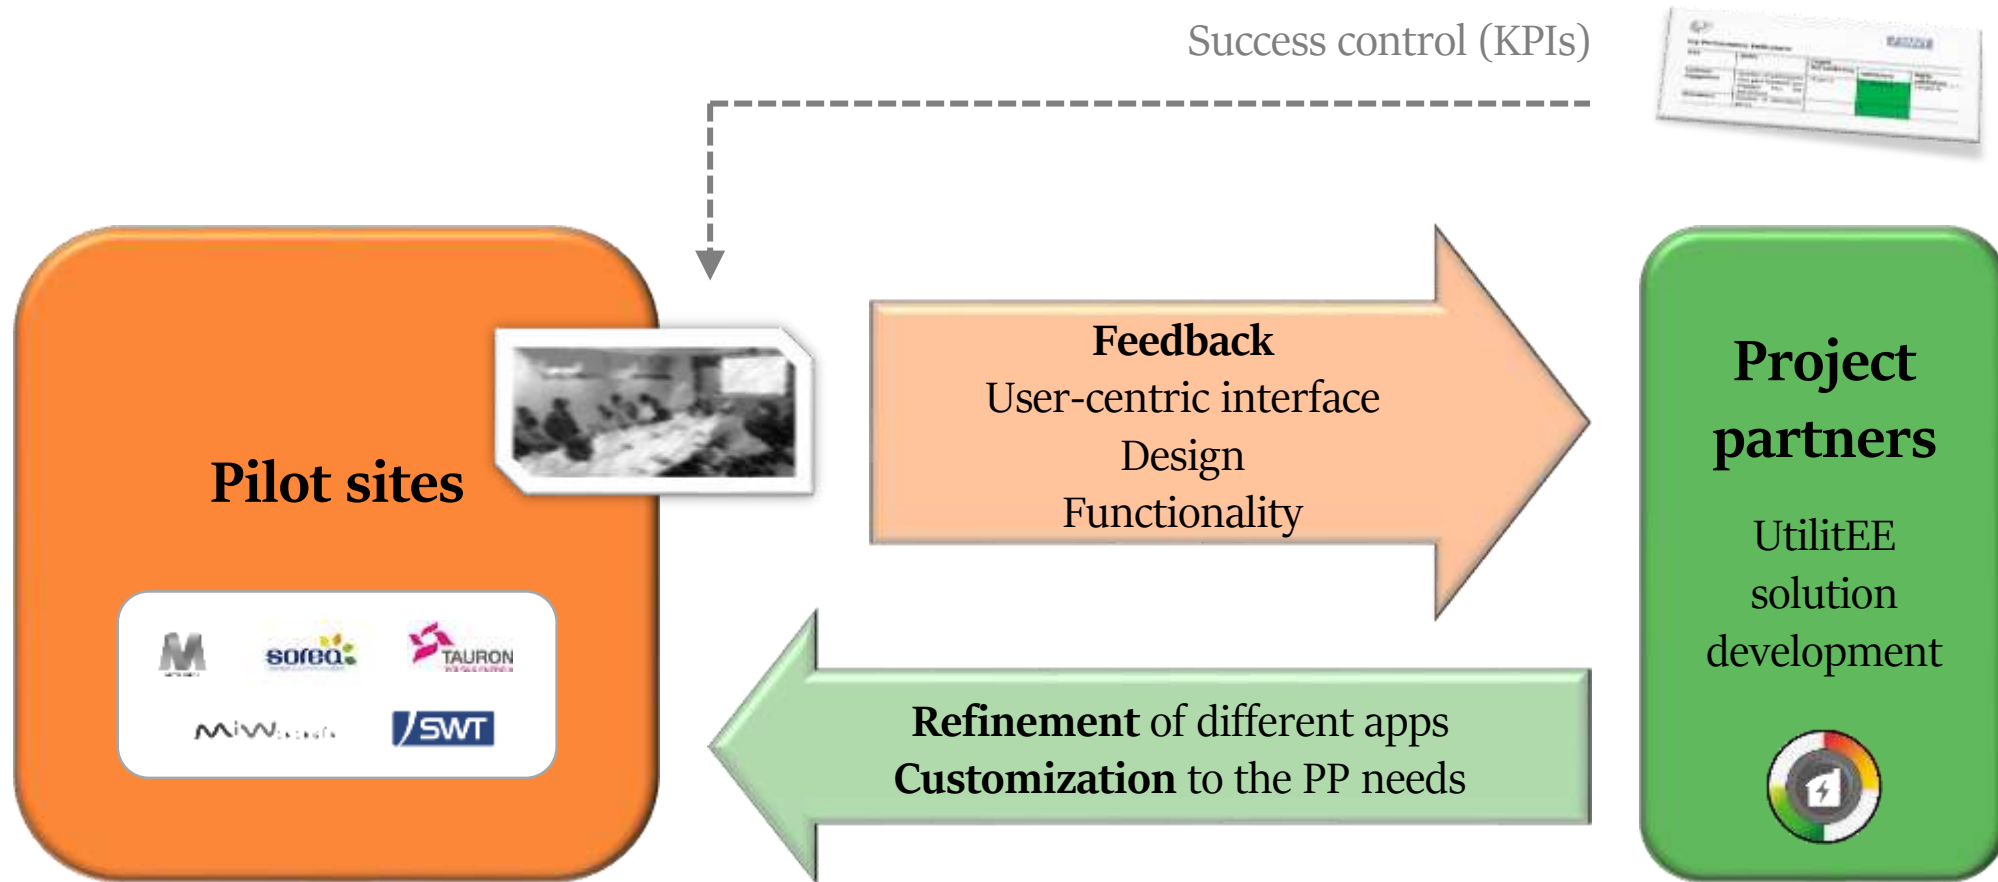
Success control (KPIs)

Pilot sites

M

sorea

TAURON

MIW

SWT

Feedback
User-centric interface
Design
Functionality

Refinement of different apps
Customization to the PP needs

Project partners

UtilitEE solution development